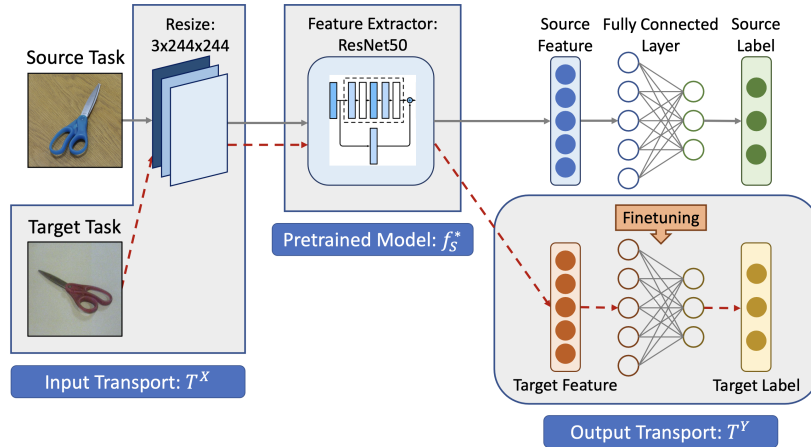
Source Task

Resize: 3x244x244

Feature Extractor: ResNet50

Source Feature

Fully Connected Layer

Source Label

Target Task

Finetuning

Pretrained Model: $f_S^*$

Target Feature

Target Label

Input Transport: $T^X$

Output Transport: $T^Y$